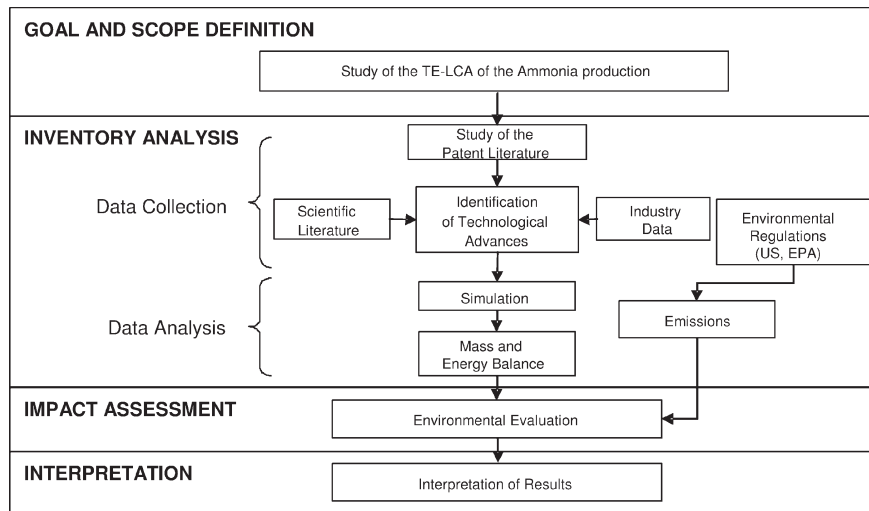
GOAL AND SCOPE DEFINITION

Study of the TE-LCA of the Ammonia production

INVENTORY ANALYSIS

Study of the Patent Literature

Data Collection

Scientific Literature

Identification of Technological Advances

Industry Data

Environmental Regulations (US, EPA)

Simulation

Data Analysis

Emissions

Mass and Energy Balance

IMPACT ASSESSMENT

Environmental Evaluation

INTERPRETATION

Interpretation of Results